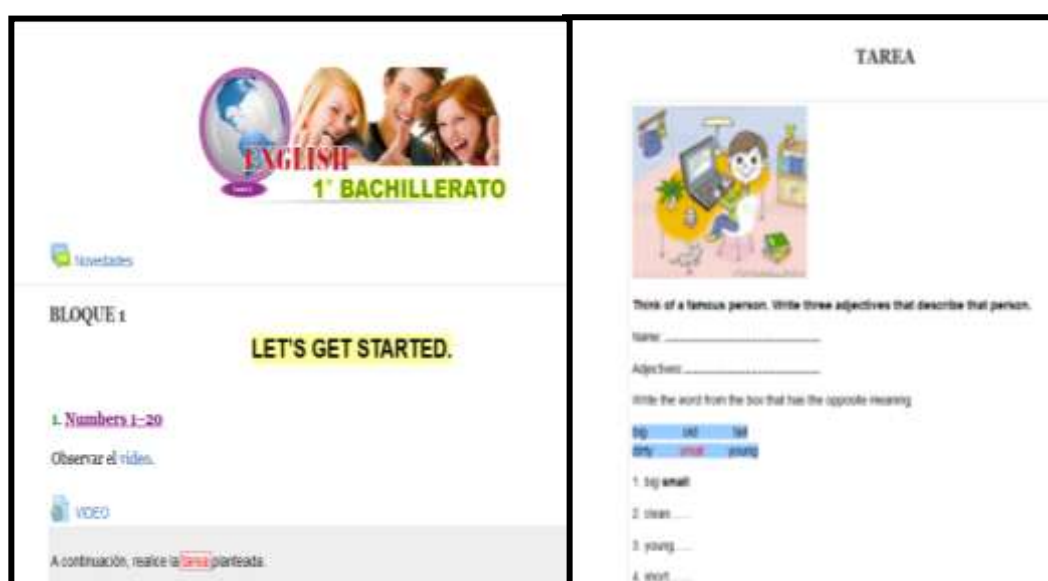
ENGLISH
1° BACHILLERATO

Novedades

BLOQUE 1

LET'S GET STARTED.

1. Numbers 1–20

Observar el video.

VIDEO

A continuación, realice la tarea planteada.

TAREA

Think of a famous person. Write three adjectives that describe that person.

Name: ______________________

Adjectives: ______________________

Write the word from the box that has the opposite meaning.

big old tall
dirty small young

1. big **small**

2. clean .....

3. young.....

4. short .....